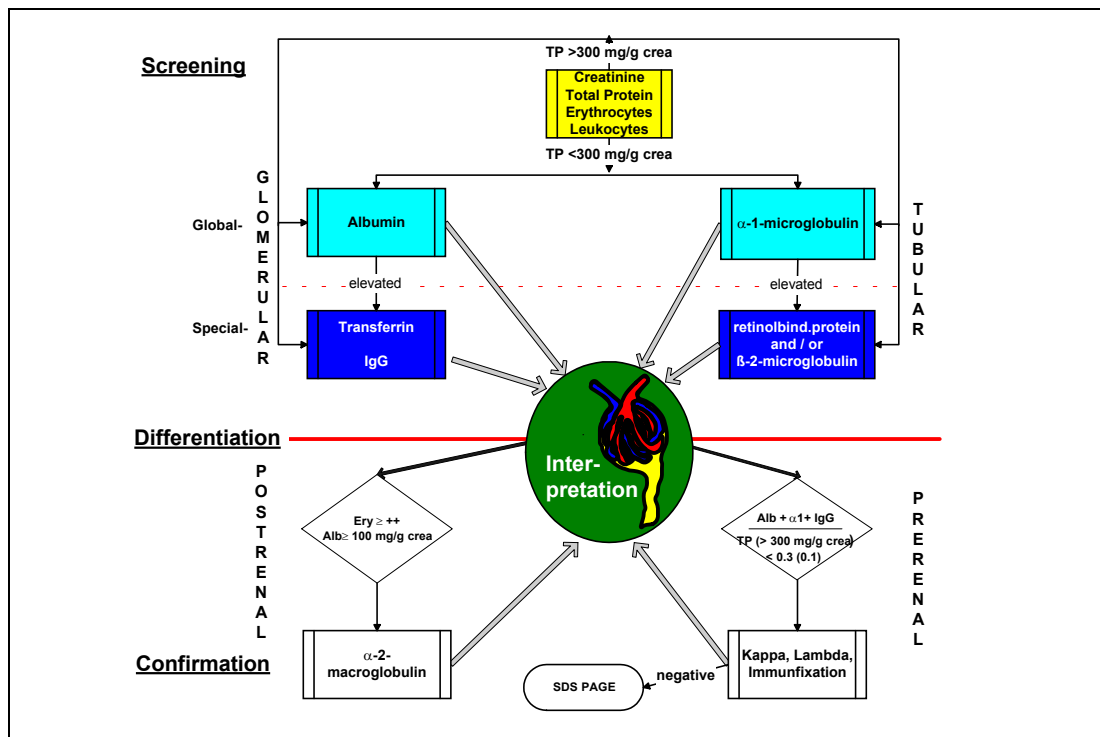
Screening

TP >300 mg/g crea

Creatinine
Total Protein
Erythrocytes
Leukocytes

TP <300 mg/g crea

G L O M E R U L A R

Global-

Albumin

elevated

Special-

Transferrin
IgG

$\alpha$-1-microglobulin

elevated

retinolbind.protein and / or ß-2-microglobulin

T U B U L A R

Differentiation

Inter-
pretation

P O S T R E N A L

Ery $\geq$ ++
Alb$\geq$ 100 mg/g crea

$\frac{\text{Alb} + \alpha1 + \text{IgG}}{\text{TP (> 300 mg/g crea)}}$ < 0.3 (0.1)

P R E R E N A L

Confirmation

$\alpha$-2-macroglobulin

SDS PAGE

negative

Kappa, Lambda, Immunfixation